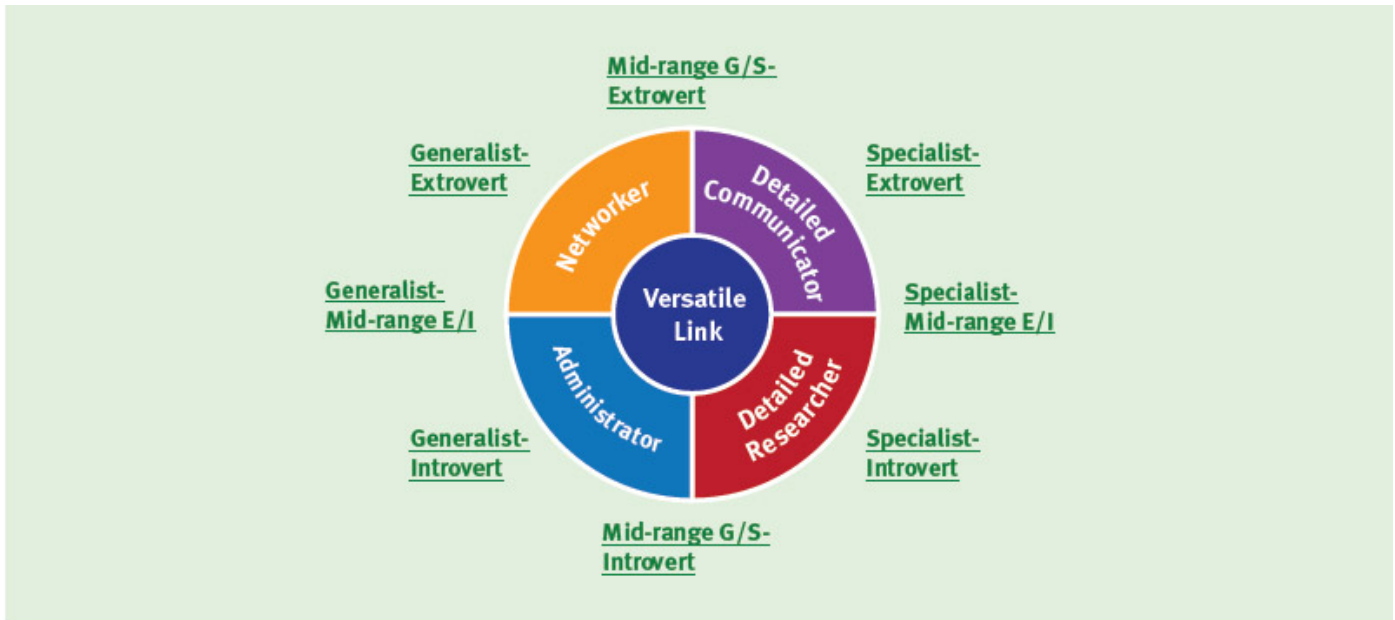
Mid-range G/S-Extrovert

Generalist-Extrovert

Specialist-Extrovert

Networker

Detailed Communicator

Generalist-Mid-range E/I

Versatile Link

Specialist-Mid-range E/I

Administrator

Detailed Researcher

Generalist-Introvert

Specialist-Introvert

Mid-range G/S-Introvert